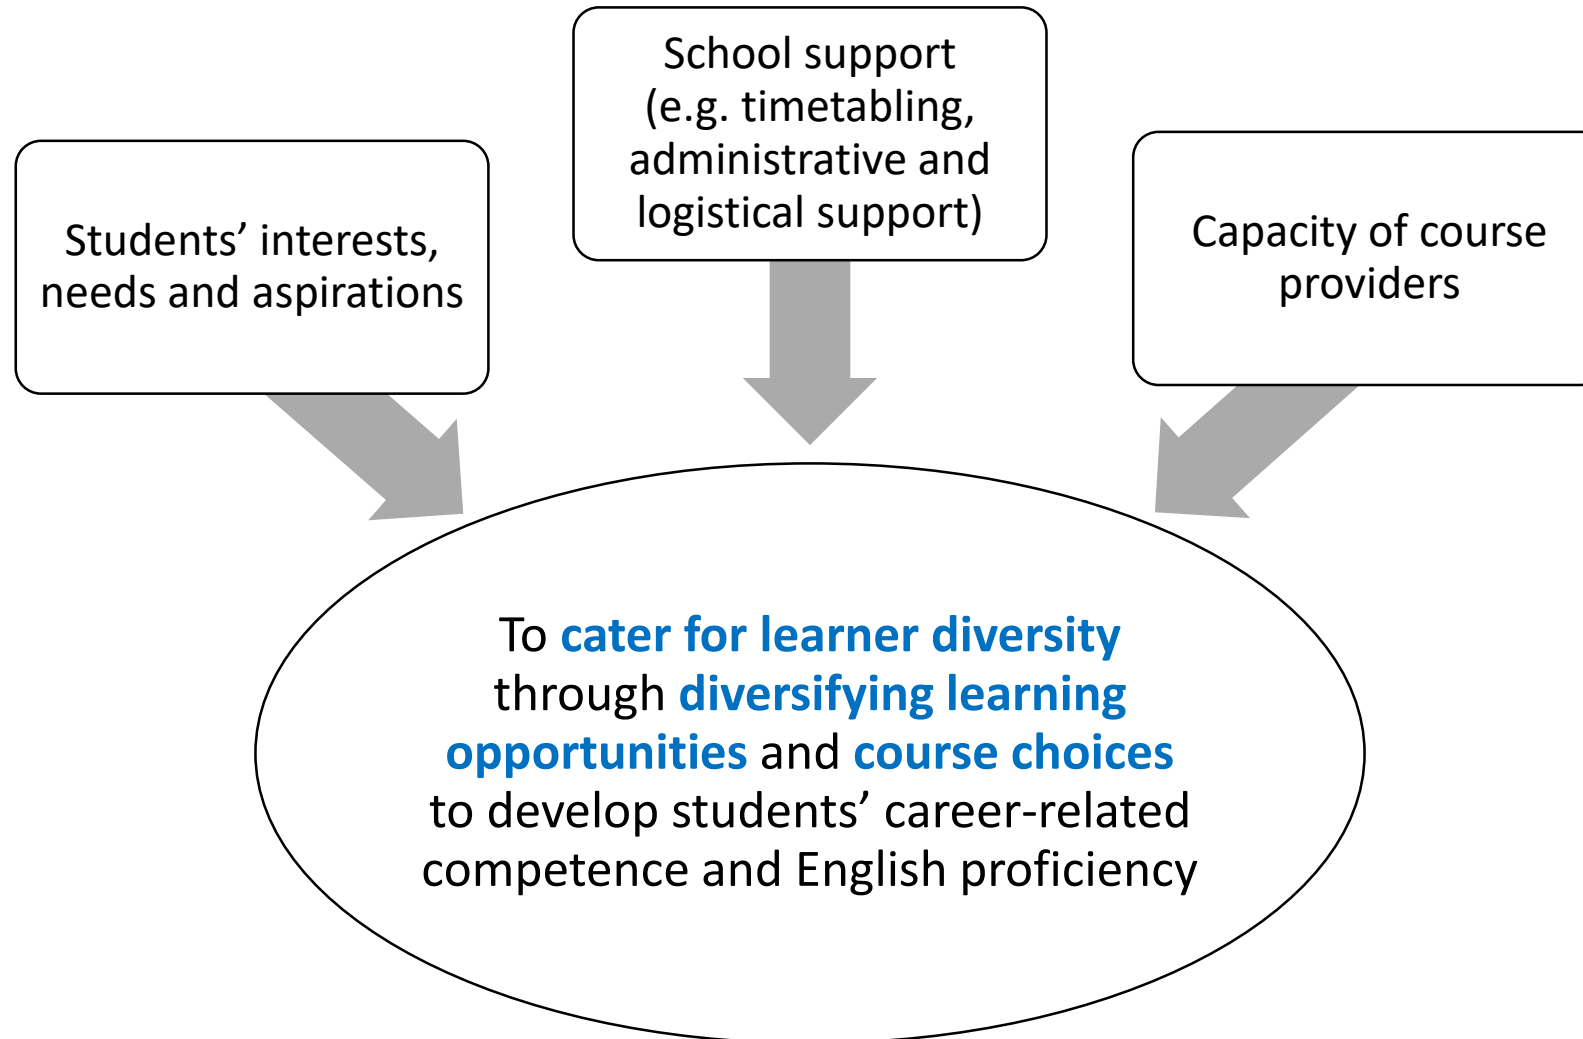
Students’ interests, needs and aspirations

School support (e.g. timetabling, administrative and logistical support)

Capacity of course providers

To cater for learner diversity through diversifying learning opportunities and course choices to develop students’ career-related competence and English proficiency